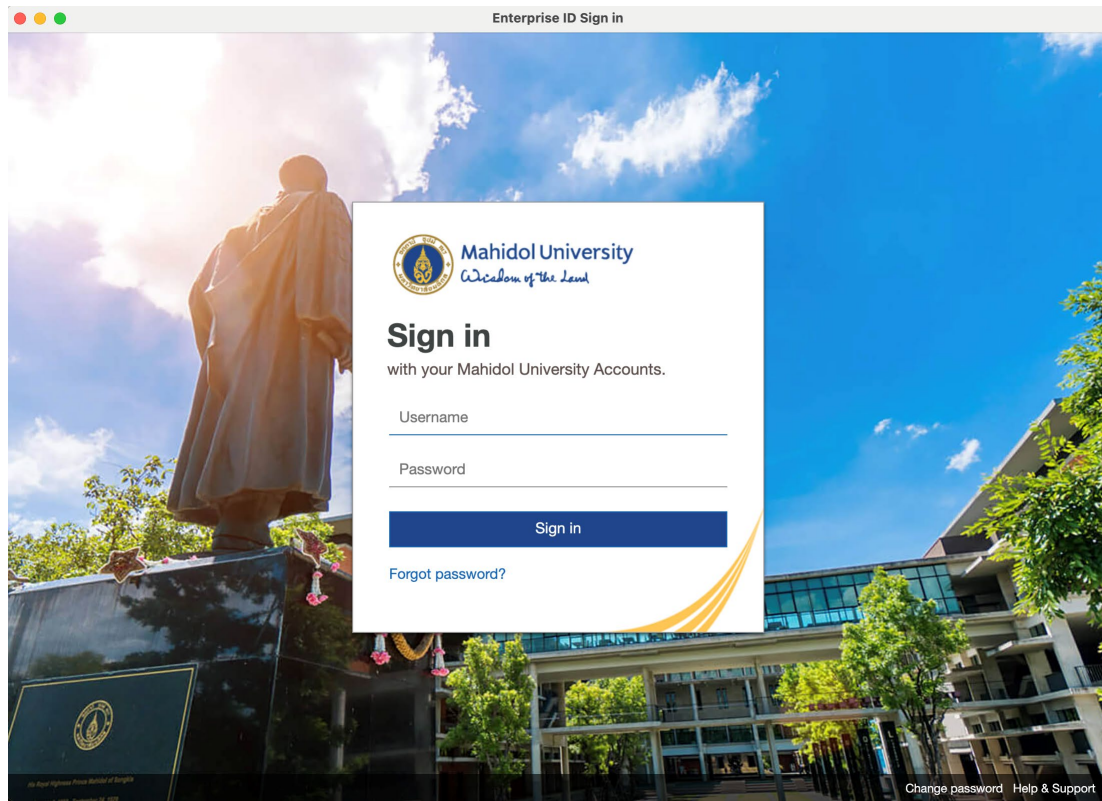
Enterprise ID Sign in

Mahidol University
Wisdom of the Land

Sign in
with your Mahidol University Accounts.

Username

Password

Sign in

Forgot password?

His Royal Highness Prince Mahidol of Songkla

Change password Help & Support